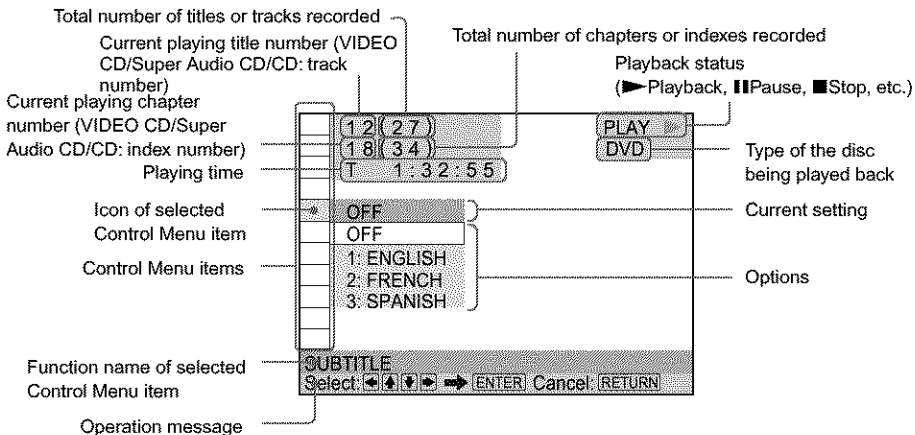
Total number of titles or tracks recorded

Current playing title number (VIDEO CD/Super Audio CD/CD: track number)

Total number of chapters or indexes recorded

Playback status (►Playback, ▮▮Pause, ■Stop, etc.)

Current playing chapter number (VIDEO CD/Super Audio CD/CD: index number)

Playing time

Icon of selected Control Menu item

Control Menu items

Function name of selected Control Menu item

Operation message

1 2 ( 2 7 )
1 8 ( 3 4 )
T 1:32:55

PLAY ►
DVD

Type of the disc being played back

OFF

Current setting

OFF
1: ENGLISH
2: FRENCH
3: SPANISH

Options

SUBTITLE
Select: ◄ ▲ ▼ ► ➡ ENTER Cancel: RETURN